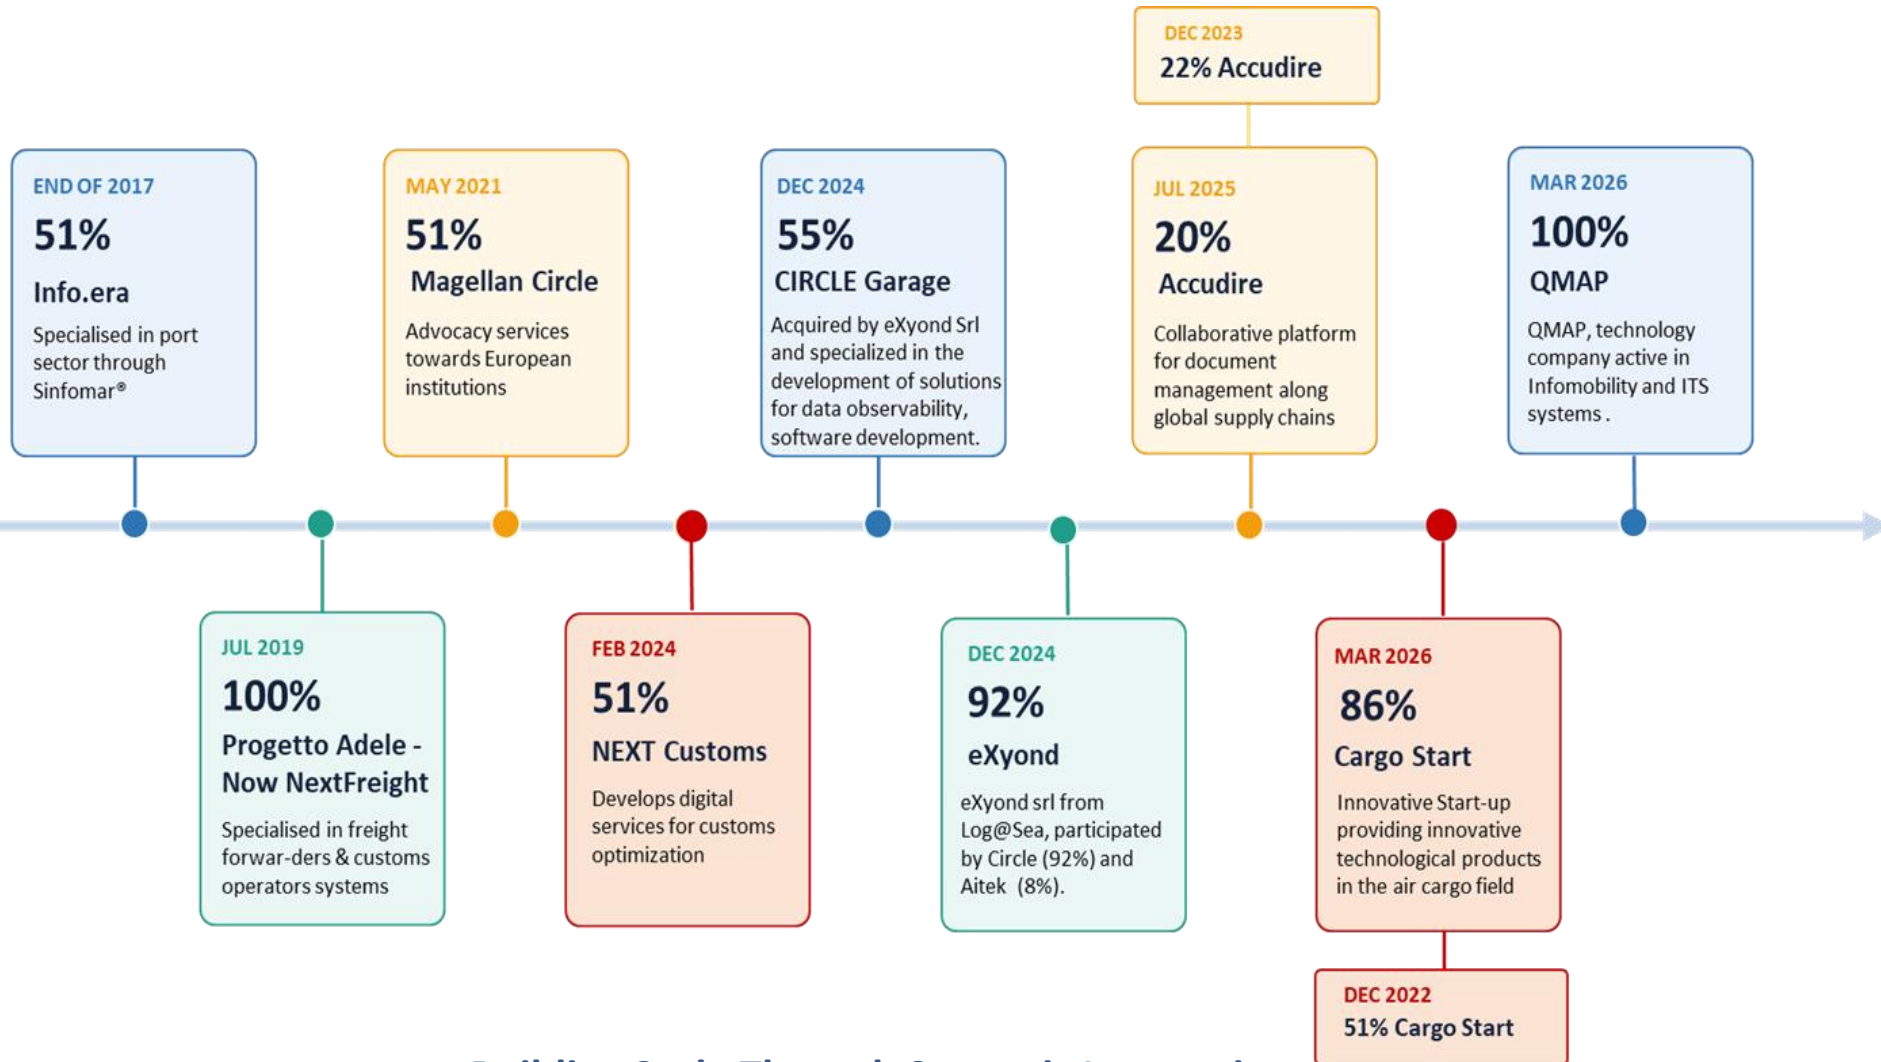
DEC 2023
22% Accudire

END OF 2017
51%
Info.era
Specialised in port sector through Sinfomar®

JUL 2019
100%
Progetto Adele - Now NextFreight
Specialised in freight forwar-ders & customs operators systems

MAY 2021
51%
Magellan Circle
Advocacy services towards European institutions

FEB 2024
51%
NEXT Customs
Develops digital services for customs optimization

DEC 2024
55%
CIRCLE Garage
Acquired by eXyond Srl and specialized in the development of solutions for data observability, software development.

DEC 2024
92%
eXyond
eXyond srl from Log@Sea, participated by Circle (92%) and Aitek (8%).

JUL 2025
20%
Accudire
Collaborative platform for document management along global supply chains

MAR 2026
86%
Cargo Start
Innovative Start-up providing innovative technological products in the air cargo field

DEC 2022
51% Cargo Start

MAR 2026
100%
QMAP
QMAP, technology company active in Infomobility and ITS systems .

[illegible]